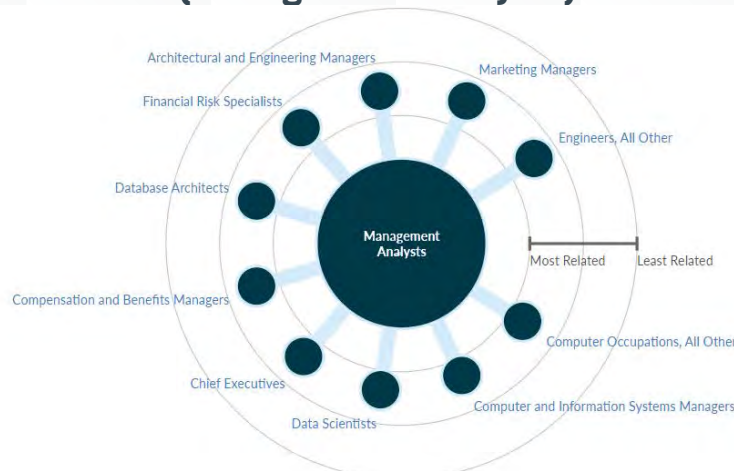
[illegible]

Architectural and Engineering Managers

Marketing Managers

Financial Risk Specialists

Engineers, All Other

Database Architects

Management Analysts

Most Related

Least Related

Compensation and Benefits Managers

Computer Occupations, All Othe

Chief Executives

Data Scientists

Computer and Information Systems Managers